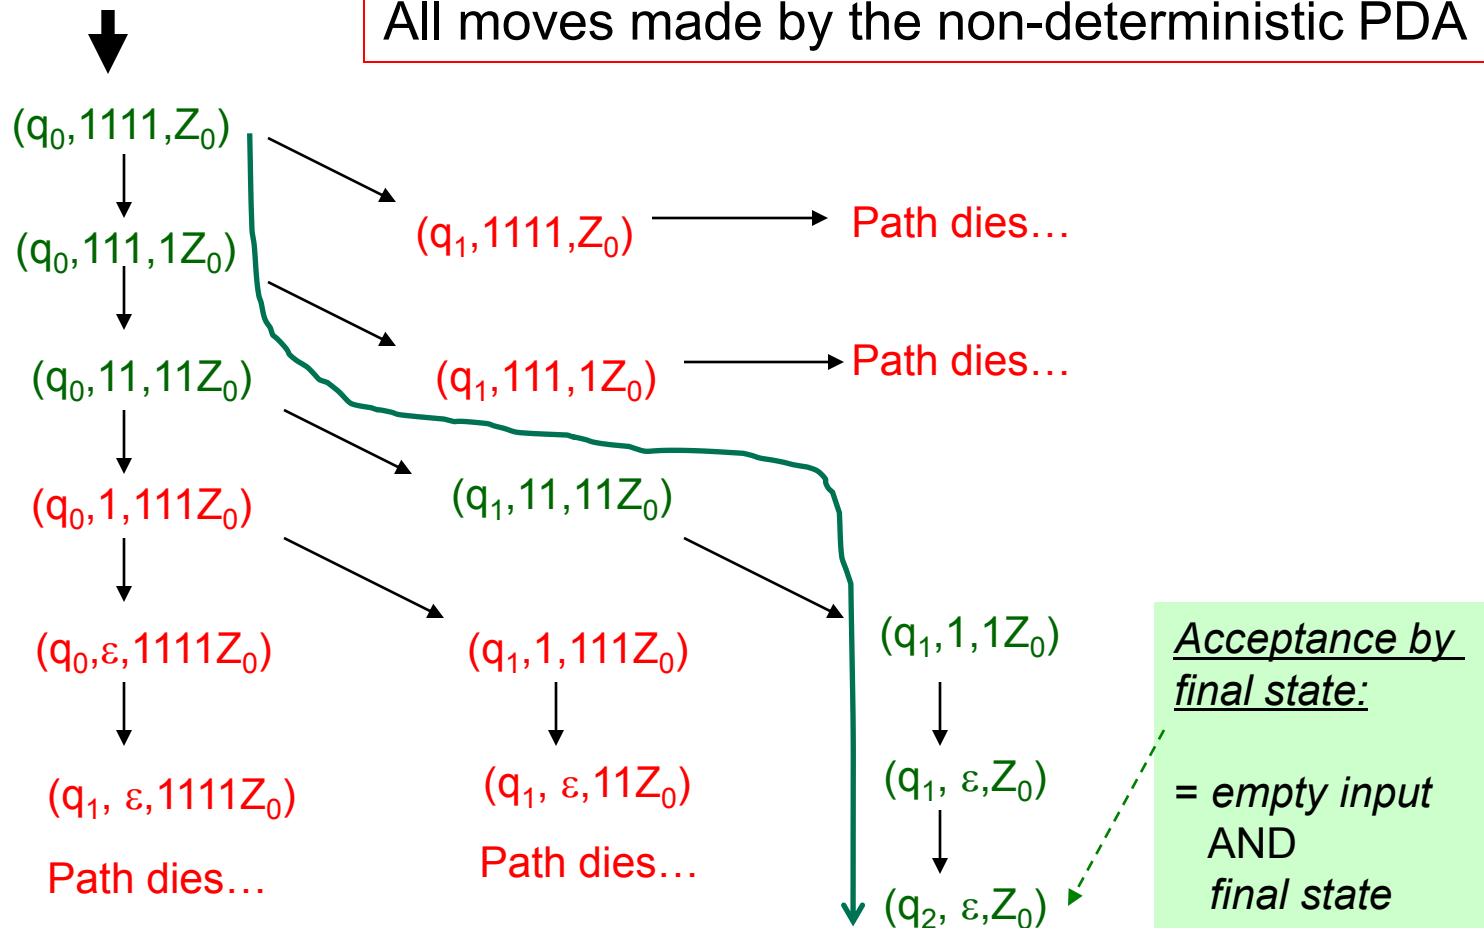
All moves made by the non-deterministic PDA

$(q_0,1111,Z_0)$

$(q_1,1111,Z_0)$ Path dies…

$(q_0,111,1Z_0)$

$(q_1,111,1Z_0)$ Path dies…

$(q_0,11,11Z_0)$

$(q_1,11,11Z_0)$

$(q_0,1,111Z_0)$

$(q_1,1,1Z_0)$

$(q_0,\varepsilon,1111Z_0)$

$(q_1,1,111Z_0)$

$(q_1, \varepsilon,1111Z_0)$

Path dies…

$(q_1, \varepsilon,11Z_0)$

Path dies…

$(q_1, \varepsilon,Z_0)$

$(q_2, \varepsilon,Z_0)$

Acceptance by final state:

= empty input AND final state